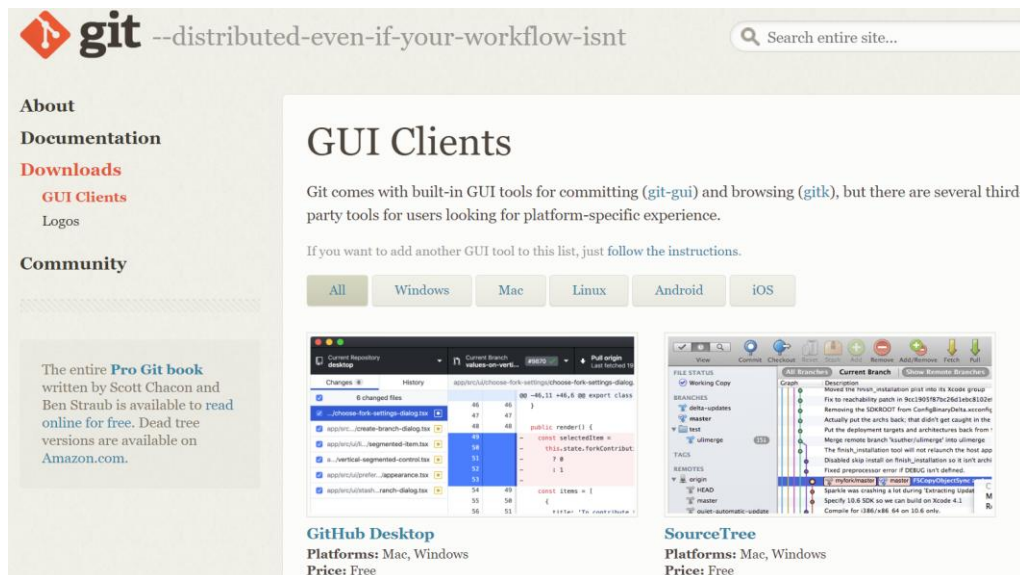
git --distributed-even-if-your-workflow-isnt

Search entire site...

About
Documentation
Downloads
GUI Clients
Logos
Community

The entire Pro Git book written by Scott Chacon and Ben Straub is available to read online for free. Dead tree versions are available on Amazon.com.

GUI Clients

Git comes with built-in GUI tools for committing (git-gui) and browsing (gitk), but there are several third party tools for users looking for platform-specific experience.

If you want to add another GUI tool to this list, just follow the instructions.

All | Windows | Mac | Linux | Android | iOS

Current Repository desktop | Current Branch values-on-verti... #8870 | Pull origin Last fetched 19
Changes 6 | History
6 changed files
.../choose-fork-settings-dialog.tsx
app/src/.../create-branch-dialog.tsx
app/src/ui/li.../segmented-item.tsx
a.../vertical-segmented-control.tsx
app/src/ui/prefer.../appearance.tsx
app/src/ui/stash...ranch-dialog.tsx
app/src/ui/choose-fork-settings/choose-fork-settings-dialog.
@@ -46,11 +46,6 @@ export class
}
public render() {
const selectedItem =
this.state.forkContribut
? 0
: 1
const items = [
{
title: 'To contribute

GitHub Desktop
Platforms: Mac, Windows
Price: Free

View | Commit | Checkout | Reset | Stash | Add | Remove | Add/Remove | Fetch | Pull
FILE STATUS
Working Copy
BRANCHES
delta-updates
master
test
ulimerge
TAGS
REMOTES
origin
HEAD
master
All Branches | Current Branch | Show Remote Branches
Graph | Description
Moved the finish_installation plist into its Xcode group
Fix to reachability patch in 9cc1905f87bc26d1ebc8102e
Removing the SDKROOT from ConfigBinaryDelta.xcconfig
Actually put the archs back; that didn't get caught in the
Put the deployment targets and architectures back from
Merge remote branch 'ksuther/ulimerge' into ulimerge
The finish_installation tool will not relaunch the host app
Disabled skip install on finish_installation so it isn't archi
Fixed preprocessor error if DEBUG isn't defined.
myfork/master | master | FSCopyObjectSync
Sparkle was crashing a lot during 'Extracting Updat
Specify 10.6 SDK so we can build on Xcode 4.1
Compile for i386/x86 64 on 10.6 only.

SourceTree
Platforms: Mac, Windows
Price: Free